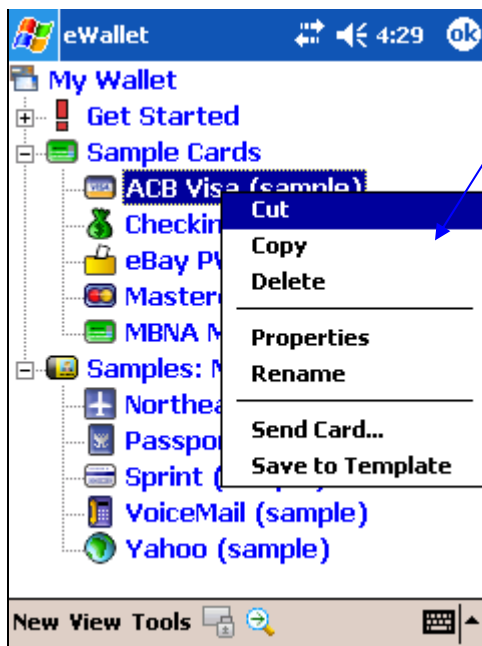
eWallet 4:29 ok

My Wallet
Get Started
Sample Cards
ACB Visa (sample)
Checkin
eBay PV
Masterc
MBNA M
Samples: N
Northea
Passpo
Sprint (
VoiceMail (sample)
Yahoo (sample)

Cut
Copy
Delete
Properties
Rename
Send Card...
Save to Template

New View Tools